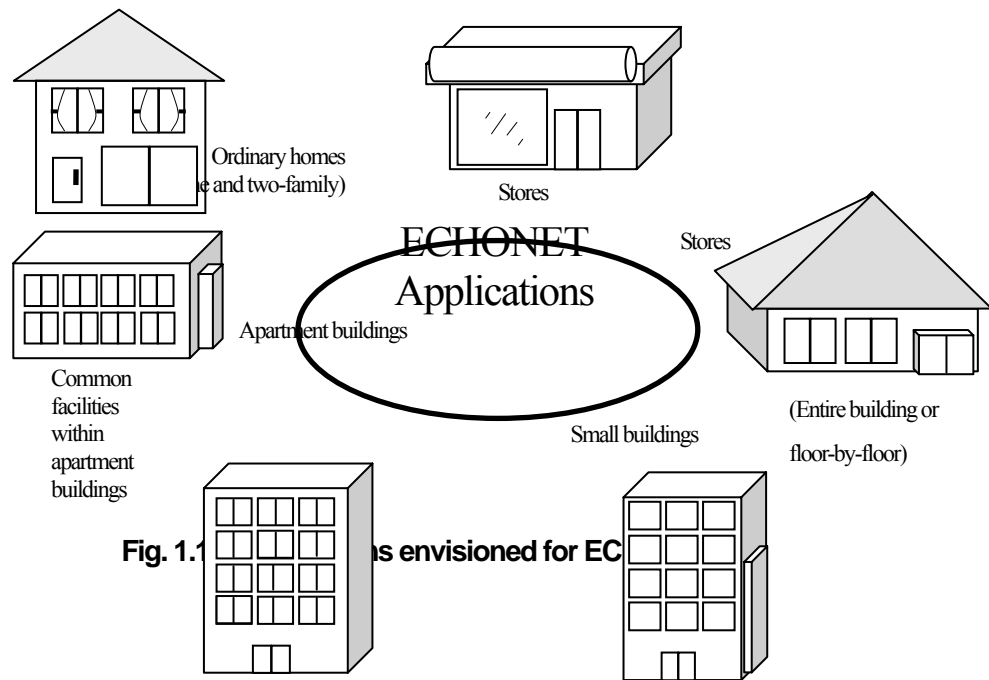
Ordinary homes
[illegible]e and two-family)

Stores

ECHONET
Applications

Stores

Apartment buildings

Common facilities within apartment buildings

(Entire building or floor-by-floor)

Small buildings

Fig. 1.1 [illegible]ns envisioned for EC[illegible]